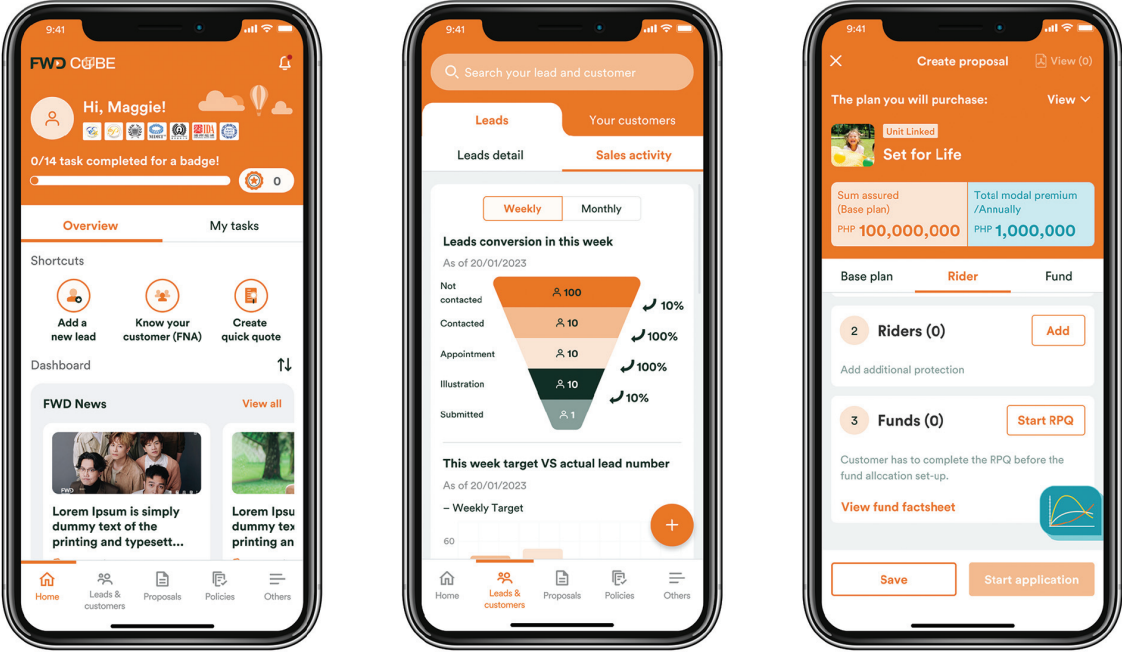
9:41

FWD CUBE

Hi, Maggie!

0/14 task completed for a badge!

0

Overview

My tasks

Shortcuts

Add a new lead

Know your customer (FNA)

Create quick quote

Dashboard

FWD News

View all

Lorem Ipsum is simply dummy text of the printing and typesett...

Lorem Ipsum is simply dummy tex printing an

Home

Leads & customers

Proposals

Policies

Others

9:41

Search your lead and customer

Leads

Your customers

Leads detail

Sales activity

Weekly

Monthly

Leads conversion in this week

As of 20/01/2023

Not contacted

100

10%

Contacted

10

100%

Appointment

10

100%

Illustration

10

10%

Submitted

1

This week target VS actual lead number

As of 20/01/2023

– Weekly Target

60

Home

Leads & customers

Proposals

Policies

Others

9:41

Create proposal

View (0)

The plan you will purchase:

View

Unit Linked

Set for Life

Sum assured (Base plan)

PHP 100,000,000

Total modal premium /Annually

PHP 1,000,000

Base plan

Rider

Fund

2 Riders (0)

Add

Add additional protection

3 Funds (0)

Start RPQ

Customer has to complete the RPQ before the fund allocation set-up.

View fund factsheet

Save

Start application